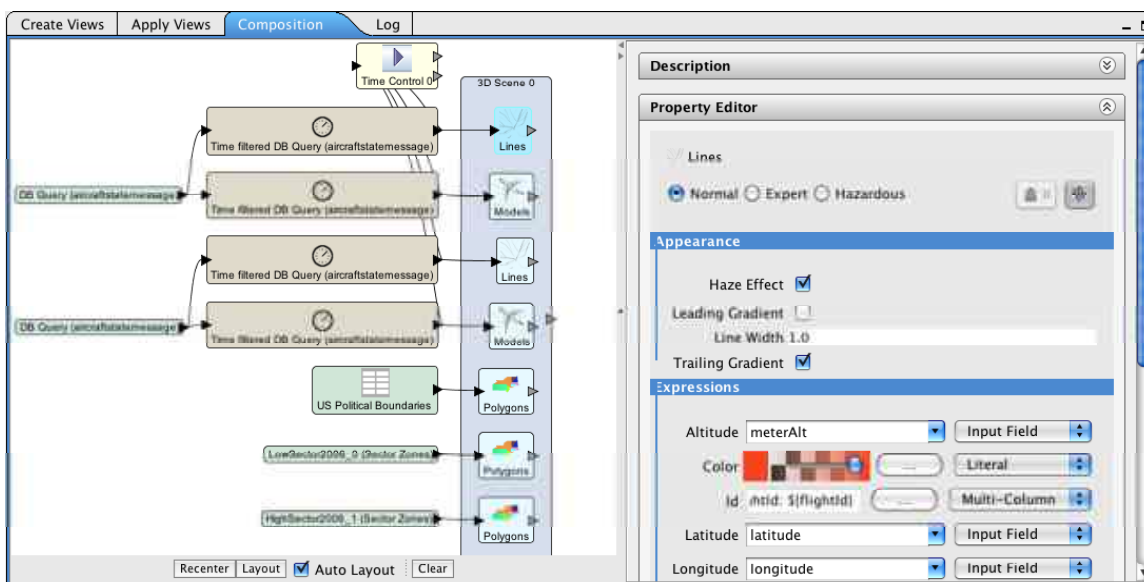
Create Views | Apply Views | Composition | Log

Time Control 0

3D Scene 0

Time filtered DB Query (aircraftstatemessage)

Lines

DB Query (aircraftstatemessage)

Time filtered DB Query (aircraftstatemessage)

Models

Time filtered DB Query (aircraftstatemessage)

Lines

DB Query (aircraftstatemessage)

Time filtered DB Query (aircraftstatemessage)

Models

US Political Boundaries

Polygons

LowSector2006_0 (Sector Zones)

Polygons

HighSector2006_1 (Sector Zones)

Polygons

Recenter | Layout | Auto Layout | Clear

Description

Property Editor

Lines

Normal Expert Hazardous

Appearance

Haze Effect

Leading Gradient

Line Width 1.0

Trailing Gradient

Expressions

Altitude meterAlt | Input Field

Color | ... | Literal

Id /htId: ${flightId} | ... | Multi-Column

Latitude latitude | Input Field

Longitude longitude | Input Field